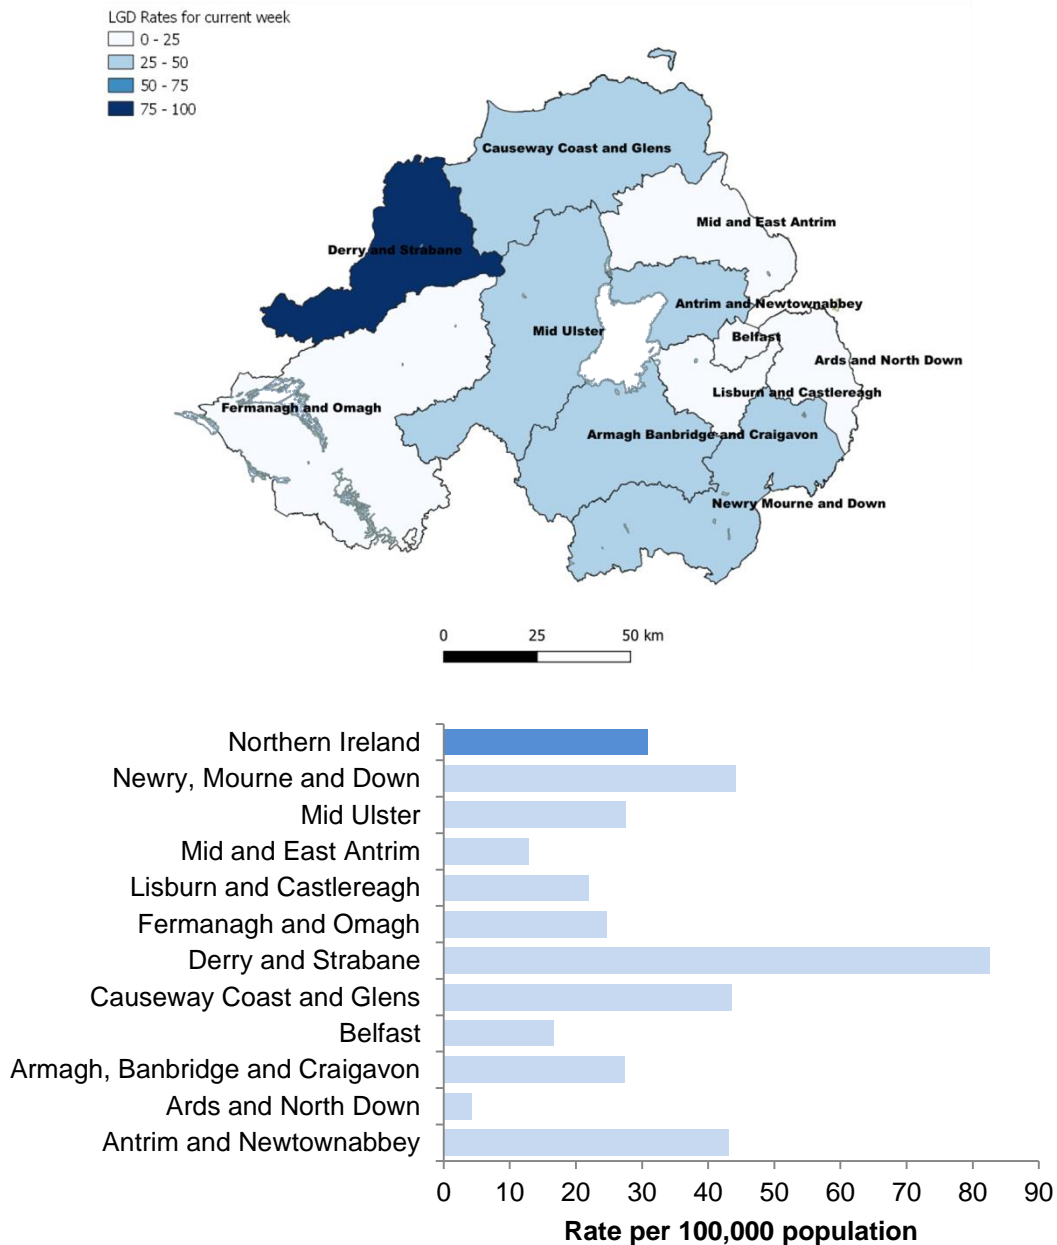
LGD Rates for current week
0 - 25
25 - 50
50 - 75
75 - 100

Causeway Coast and Glens
Mid and East Antrim
Derry and Strabane
Antrim and Newtownabbey
Mid Ulster
Belfast
Ards and North Down
Lisburn and Castlereagh
Fermanagh and Omagh
Armagh Banbridge and Craigavon
Newry Mourne and Down

0 25 50 km

Northern Ireland
Newry, Mourne and Down
Mid Ulster
Mid and East Antrim
Lisburn and Castlereagh
Fermanagh and Omagh
Derry and Strabane
Causeway Coast and Glens
Belfast
Armagh, Banbridge and Craigavon
Ards and North Down
Antrim and Newtownabbey

0 10 20 30 40 50 60 70 80 90
Rate per 100,000 population